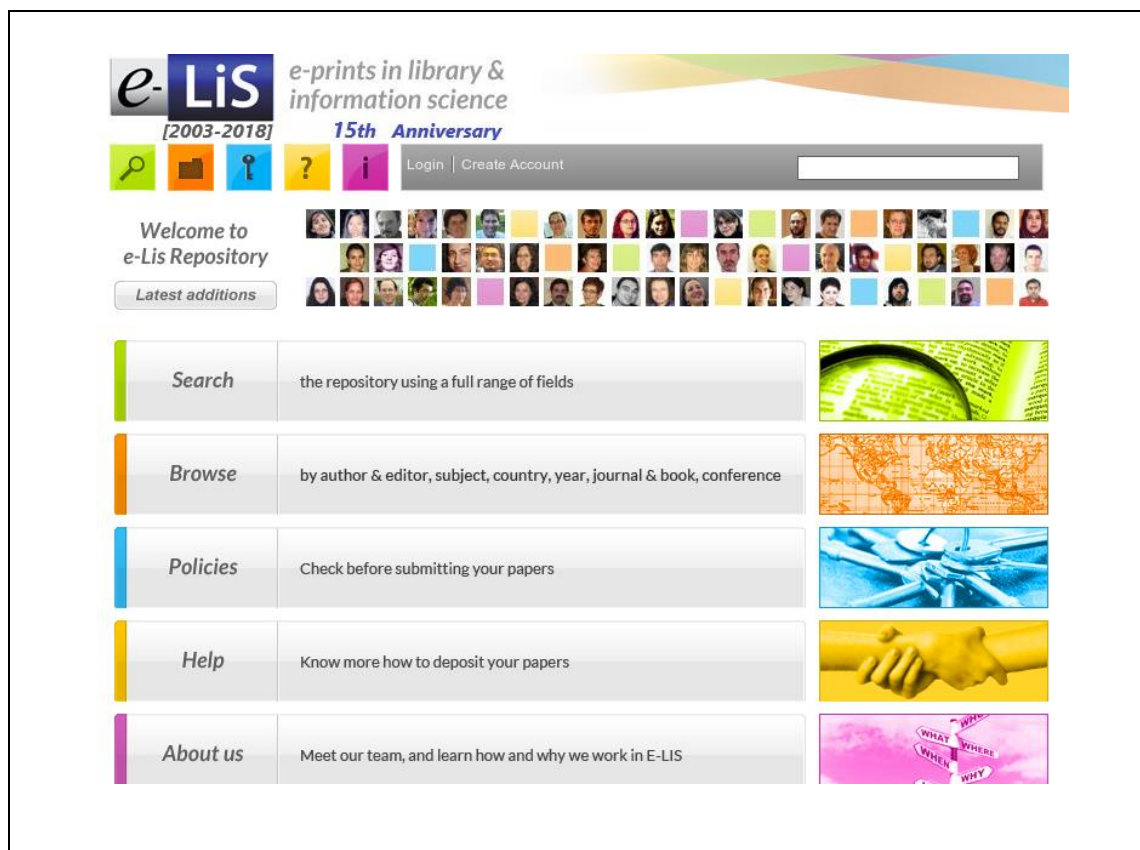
e-LiS [2003-2018]

e-prints in library & information science

15th Anniversary

Login | Create Account

Welcome to e-Lis Repository

Latest additions

Search | the repository using a full range of fields

Browse | by author & editor, subject, country, year, journal & book, conference

Policies | Check before submitting your papers

Help | Know more how to deposit your papers

About us | Meet our team, and learn how and why we work in E-LIS

WHAT WHERE WHEN WHY